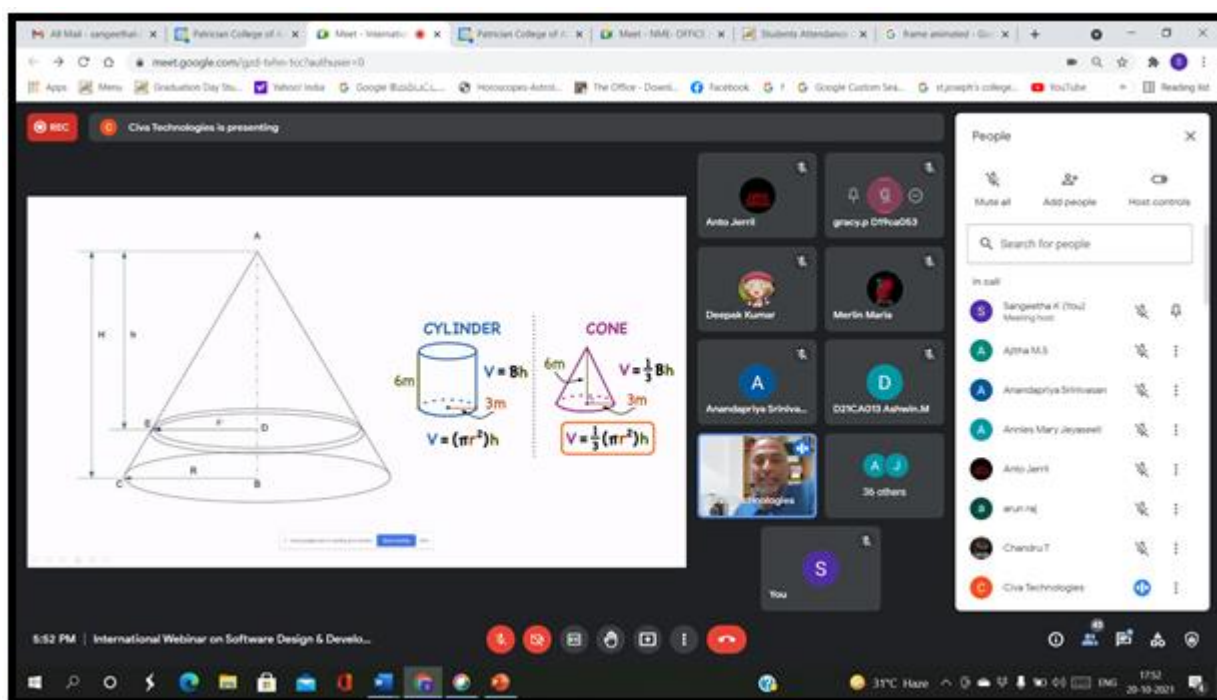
All Mail - sangeetha | Patrician College of | Meet - Internati | Patrician College of | Meet - NME- OFFICI | Students Attendanc | frame animated - Go

meet.google.com/gzd-tvhn-tcc?authuser=0

Apps | Menu | Graduation Day Stu... | Yahoo! India | Google | Horoscopes-Astrol... | The Office - Downl... | Facebook | Google Custom Sea... | st.joseph's college... | YouTube | Reading list

REC | Civa Technologies is presenting

A

H h

E r D

C R B

CYLINDER

6m $V = Bh$ 3m

$V = (\pi r^2)h$

CONE

6m $V = \frac{1}{3}Bh$ 3m

$V = \frac{1}{3}(\pi r^2)h$

Anto Jerril | gracy.p D19ca053

Deepak Kumar | Merlin Maria

Anandapriya Sriniva... | D21CA013 Ashwin.M

Technologies | 36 others

You

People

Mute all | Add people | Host controls

Search for people

In call

Sangeetha K (You) Meeting host

Ajitha M.S

Anandapriya Srinivasan

Annies Mary Jayaseeli

Anto Jerril

arun raj

Chandru T

Civa Technologies

5:52 PM | International Webinar on Software Design & Develo...

31°C Haze ENG 17:52 20-10-2021